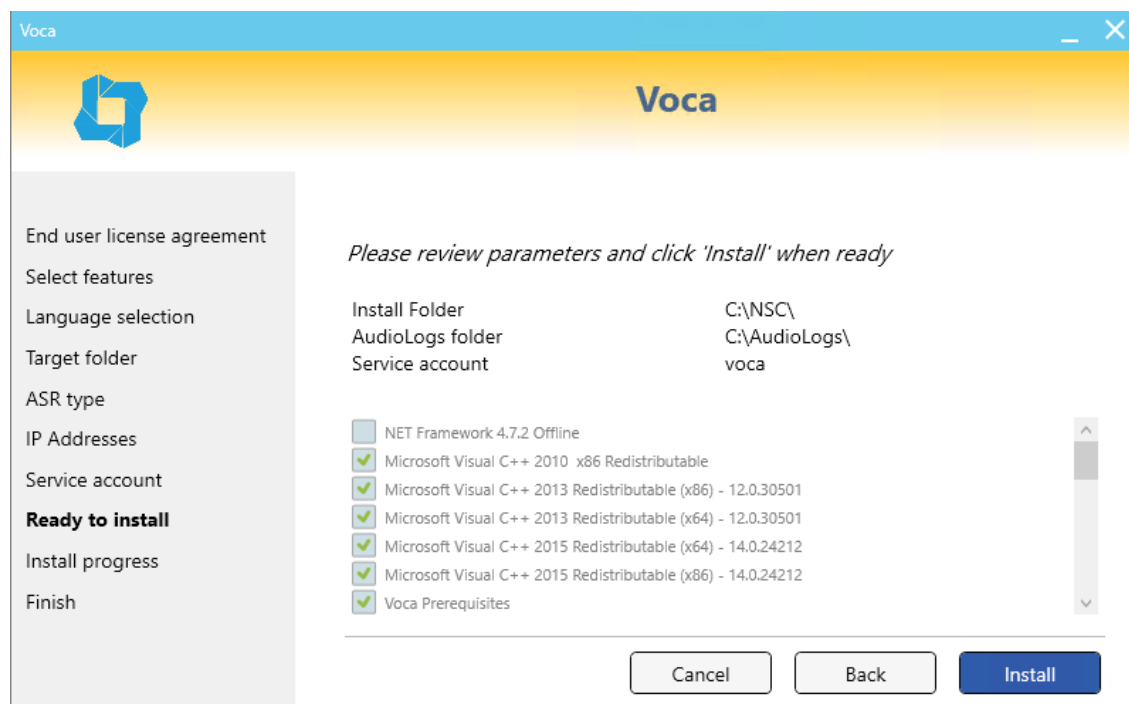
Voca

Voca

End user license agreement
Select features
Language selection
Target folder
ASR type
IP Addresses
Service account
Ready to install
Install progress
Finish

Please review parameters and click 'Install' when ready

Install Folder C:\NSC\
AudioLogs folder C:\AudioLogs\
Service account voca

NET Framework 4.7.2 Offline
Microsoft Visual C++ 2010 x86 Redistributable
Microsoft Visual C++ 2013 Redistributable (x86) - 12.0.30501
Microsoft Visual C++ 2013 Redistributable (x64) - 12.0.30501
Microsoft Visual C++ 2015 Redistributable (x64) - 14.0.24212
Microsoft Visual C++ 2015 Redistributable (x86) - 14.0.24212
Voca Prerequisites

Cancel Back Install